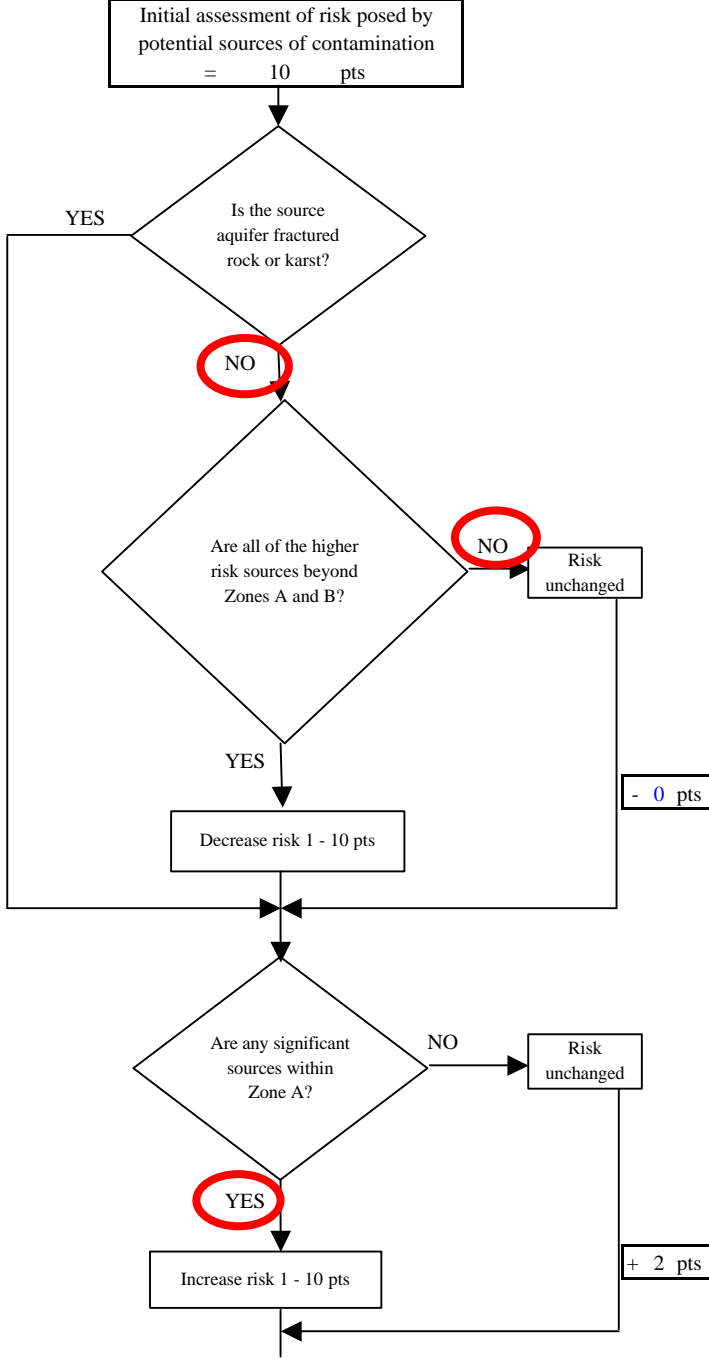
Initial assessment of risk posed by potential sources of contamination = 10 pts

YES

Is the source aquifer fractured rock or karst?

NO

Are all of the higher risk sources beyond Zones A and B?

NO

Risk unchanged

YES

- 0 pts

Decrease risk 1 - 10 pts

Are any significant sources within Zone A?

NO

Risk unchanged

YES

Increase risk 1 - 10 pts

+ 2 pts